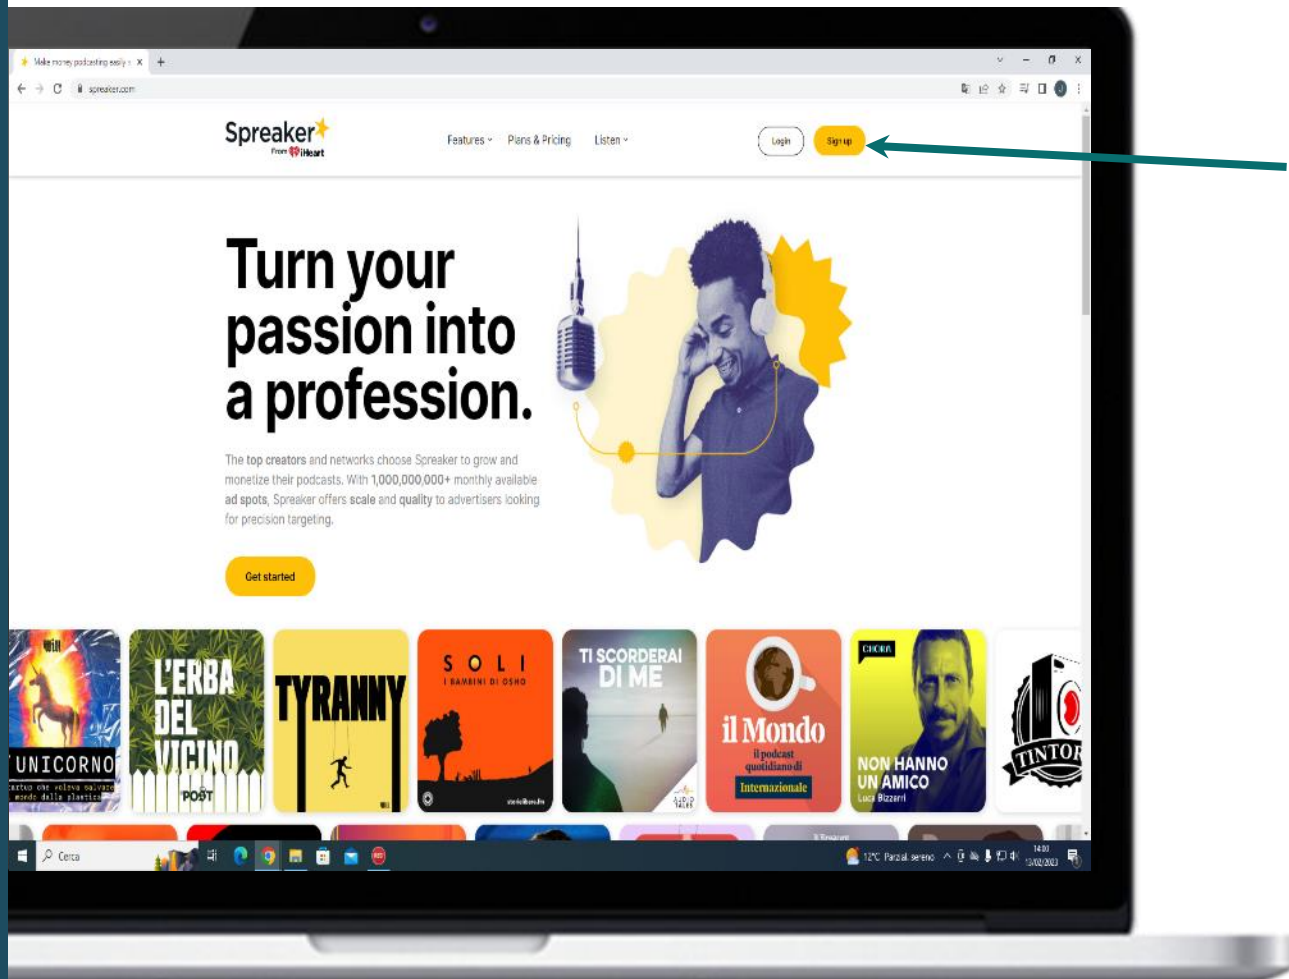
Make money podcasting easily ×

spreaker.com

Spreaker
From iHeart

Features Plans & Pricing Listen

Login Sign up

Turn your passion into a profession.

The top creators and networks choose Spreaker to grow and monetize their podcasts. With 1,000,000,000+ monthly available ad spots, Spreaker offers scale and quality to advertisers looking for precision targeting.

Get started

UNICORNO
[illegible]

L'ERBA DEL VICINO
POST

TYRANNY

S O L I
I BAMBINI DI OSHO

TI SCORDERAI DI ME

il Mondo
il podcast quotidiano di
Internazionale

CHORA
NON HANNO UN AMICO
Luca Bizzarri

TINTOR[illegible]

Cerca

12°C Parzial. sereno

14:00
13/02/2023